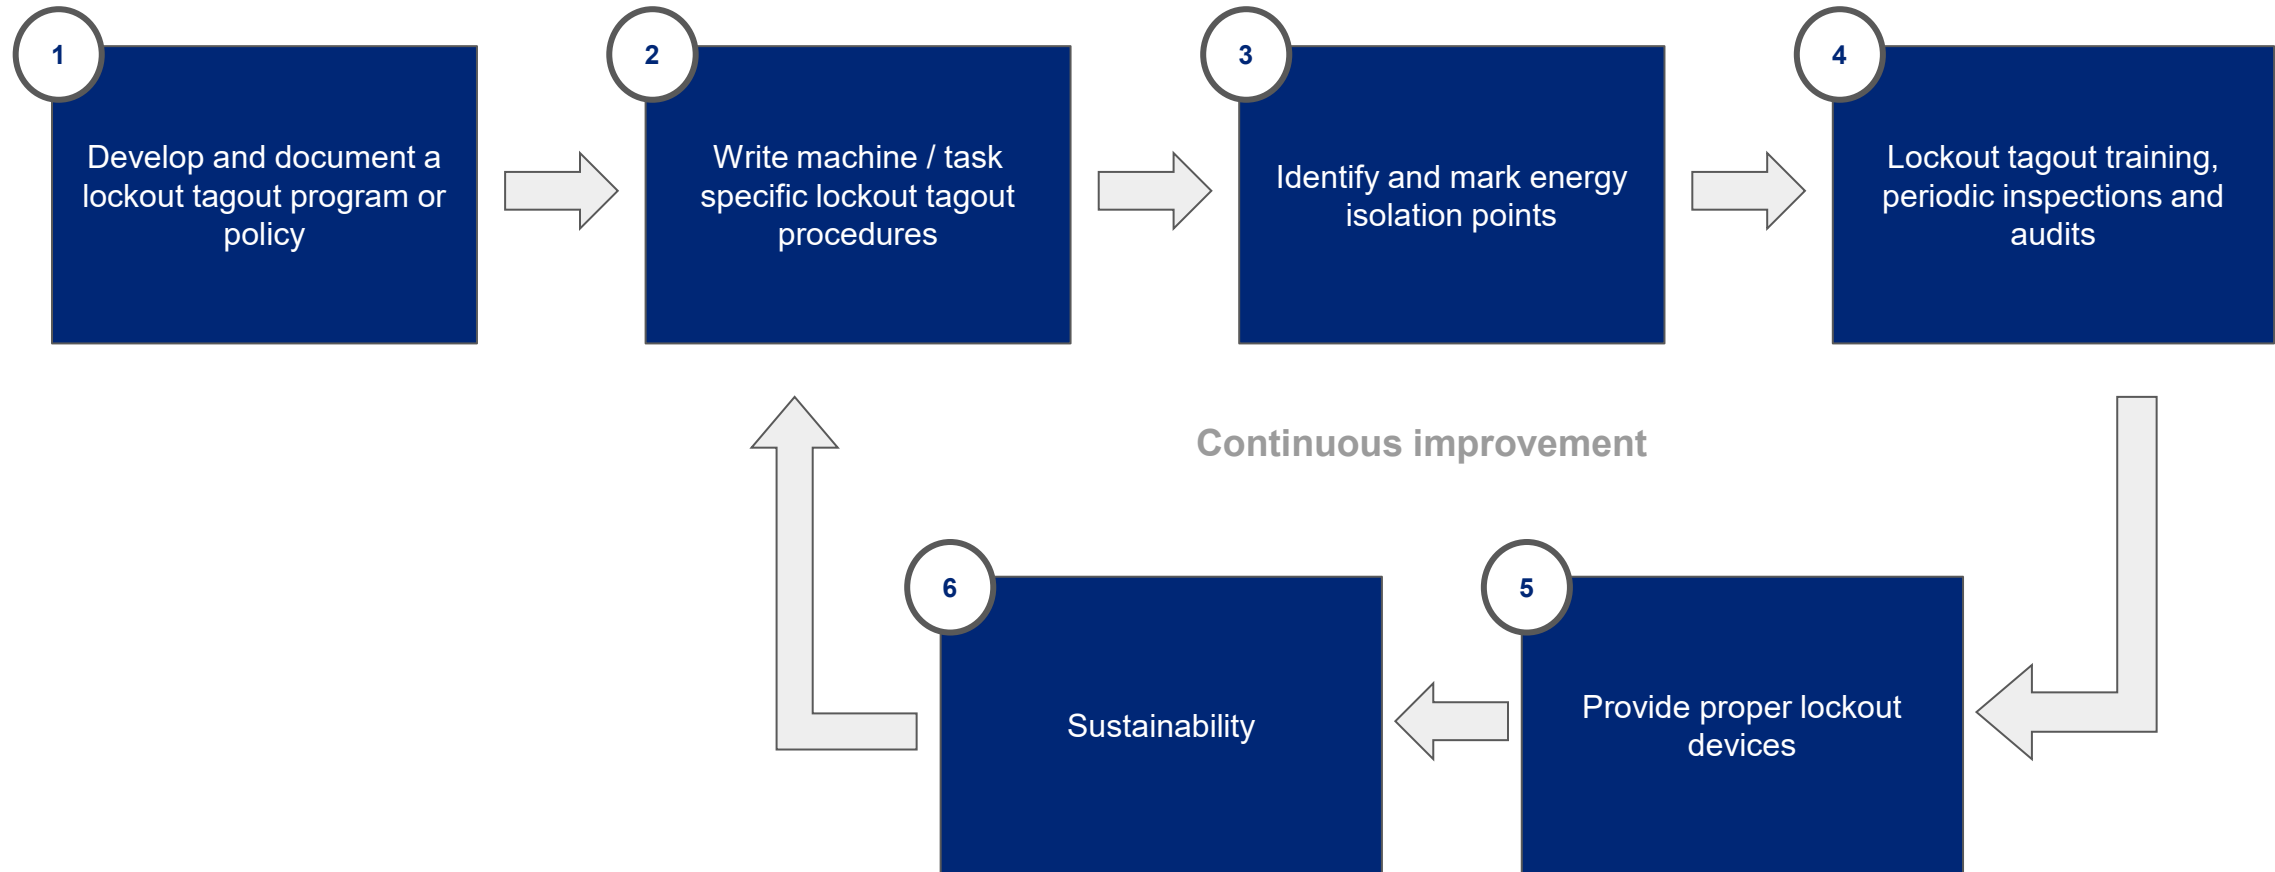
1
Develop and document a lockout tagout program or policy

2
Write machine / task specific lockout tagout procedures

3
Identify and mark energy isolation points

4
Lockout tagout training, periodic inspections and audits

Continuous improvement

6
Sustainability

5
Provide proper lockout devices